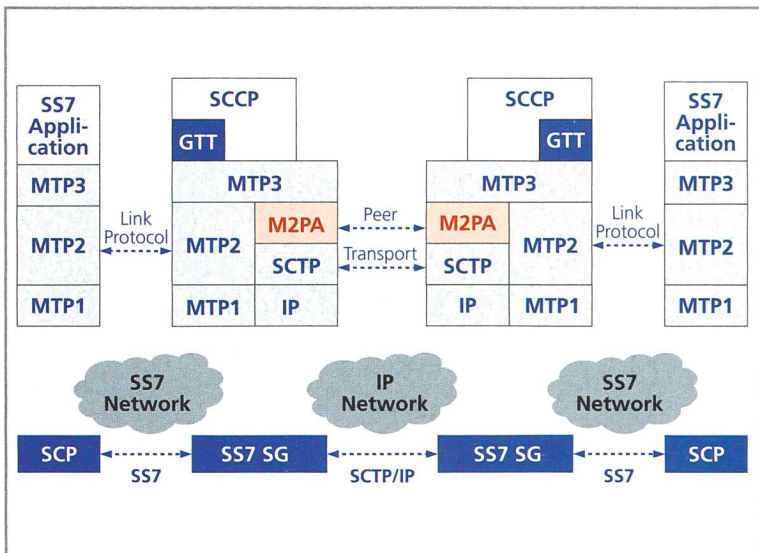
SS7 Application

MTP3

MTP2

MTP1

Link Protocol

SCCP

GTT

MTP3

MTP2

M2PA

SCTP

MTP1

IP

Peer

Transport

SCCP

GTT

MTP3

M2PA

MTP2

SCTP

IP

MTP1

Link Protocol

SS7 Application

MTP3

MTP2

MTP1

SS7 Network

IP Network

SS7 Network

SCP

SS7

SS7 SG

SCTP/IP

SS7 SG

SS7

SCP